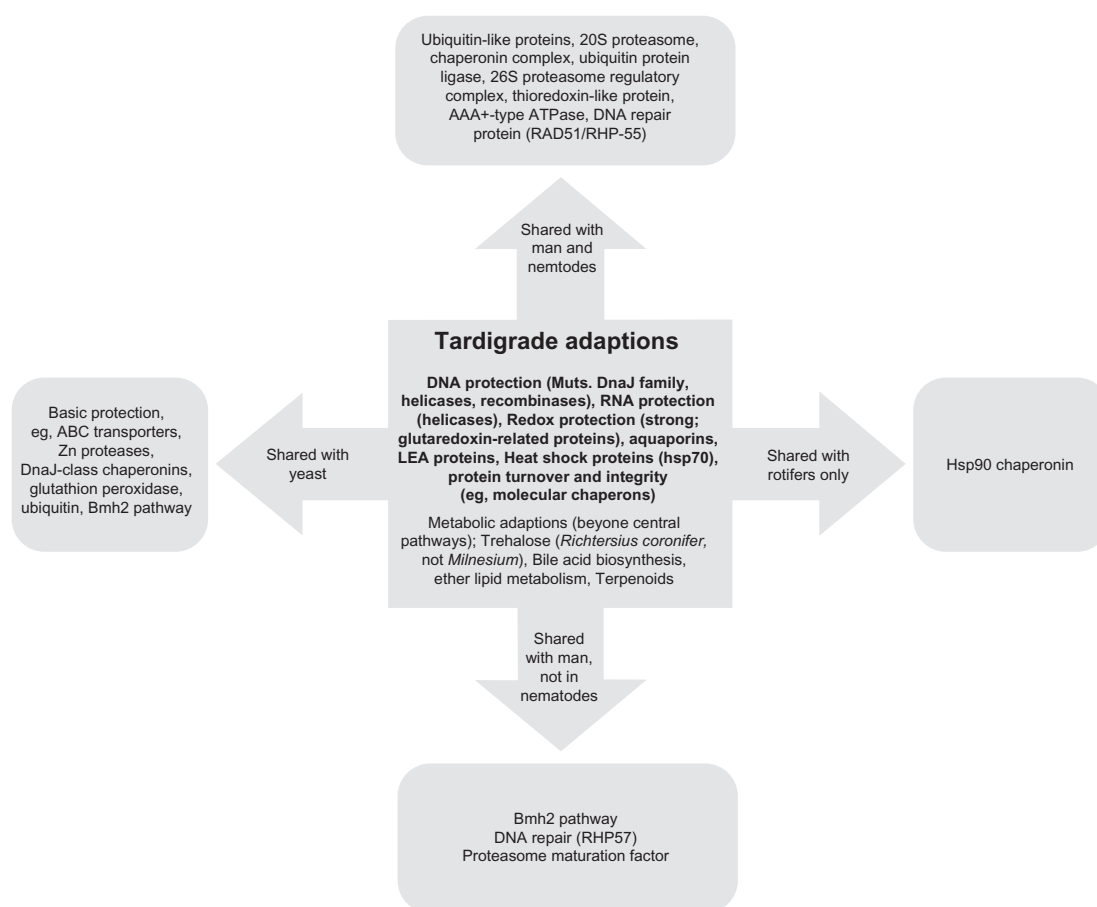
Ubiquitin-like proteins, 20S proteasome, chaperonin complex, ubiquitin protein ligase, 26S proteasome regulatory complex, thioredoxin-like protein, AAA+-type ATPase, DNA repair protein (RAD51/RHP-55)

Shared with man and nemtodes

Tardigrade adaptions

DNA protection (Muts. DnaJ family, helicases, recombinases), RNA protection (helicases), Redox protection (strong; glutaredoxin-related proteins), aquaporins, LEA proteins, Heat shock proteins (hsp70), protein turnover and integrity (eg, molecular chaperons)

Metabolic adaptions (beyone central pathways); Trehalose (*Richtersius coronifer,* not *Milnesium*), Bile acid biosynthesis, ether lipid metabolism, Terpenoids

Basic protection, eg, ABC transporters, Zn proteases, DnaJ-class chaperonins, glutathion peroxidase, ubiquitin, Bmh2 pathway

Shared with yeast

Shared with rotifers only

Hsp90 chaperonin

Shared with man, not in nematodes

Bmh2 pathway
DNA repair (RHP57)
Proteasome maturation factor